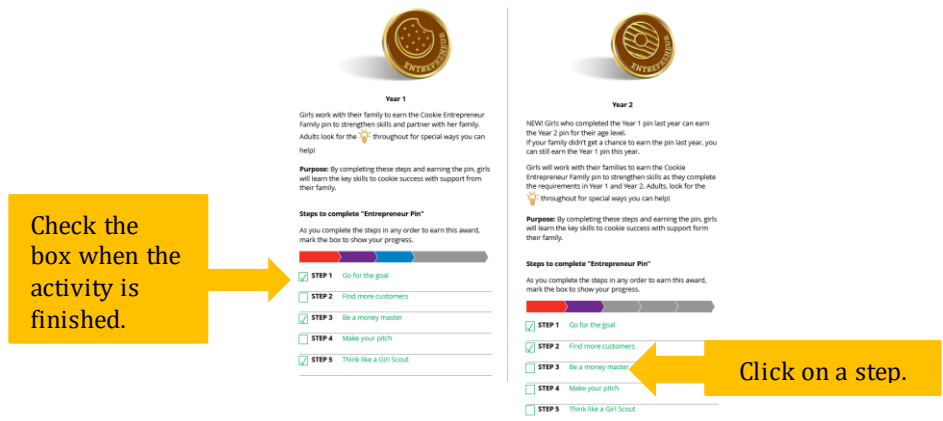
ENTREPRENEUR

Year 1

Girls work with their family to earn the Cookie Entrepreneur Family pin to strengthen skills and partner with her family. Adults look for the throughout for special ways you can help!

Purpose: By completing these steps and earning the pin, girls will learn the key skills to cookie success with support from their family.

Steps to complete "Entrepreneur Pin"

As you complete the steps in any order to earn this award, mark the box to show your progress.

STEP 1 Go for the goal
STEP 2 Find more customers
STEP 3 Be a money master
STEP 4 Make your pitch
STEP 5 Think like a Girl Scout

Check the box when the activity is finished.

ENTREPRENEUR

Year 2

NEW! Girls who completed the Year 1 pin last year can earn the Year 2 pin for their age level.
If your family didn't get a chance to earn the pin last year, you can still earn the Year 1 pin this year.

Girls will work with their families to earn the Cookie Entrepreneur Family pin to strengthen skills as they complete the requirements in Year 1 and Year 2. Adults, look for the throughout for special ways you can help!

Purpose: By completing these steps and earning the pin, girls will learn the key skills to cookie success with support form their family.

Steps to complete "Entrepreneur Pin"

As you complete the steps in any order to earn this award, mark the box to show your progress.

STEP 1 Go for the goal
STEP 2 Find more customers
STEP 3 Be a money master
STEP 4 Make your pitch
STEP 5 Think like a Girl Scout

Click on a step.